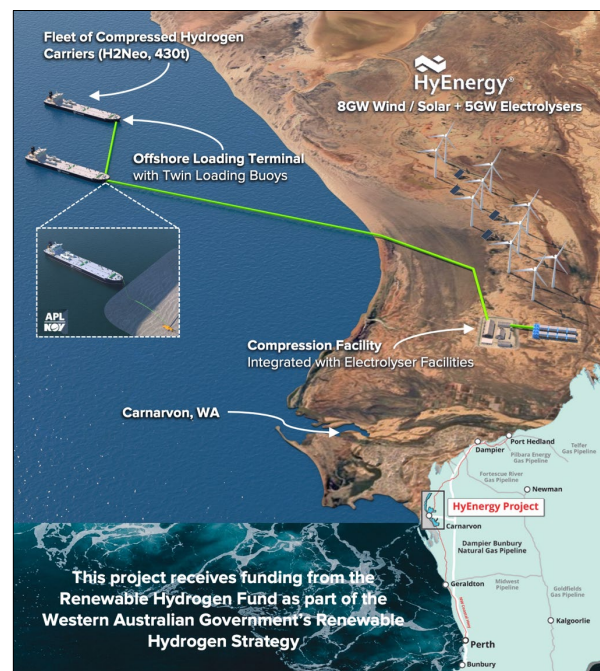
Fleet of Compressed Hydrogen Carriers (H2Neo, 430t)

HyEnergy®

8GW Wind / Solar + 5GW Electrolysers

Offshore Loading Terminal with Twin Loading Buoys

APL NOV

Compression Facility Integrated with Electrolyser Facilities

Carnarvon, WA

Port Hedland

Dampier

Pilbara Energy Gas Pipeline

Telfer Gas Pipeline

Fortescue River Gas Pipeline

Newman

HyEnergy Project

Carnarvon

Dampier Bunbury Natural Gas Pipeline

Geraldton

Midwest Pipeline

Goldfields Gas Pipeline

Kalgoorlie

Perth

Bunbury

This project receives funding from the Renewable Hydrogen Fund as part of the Western Australian Government's Renewable Hydrogen Strategy